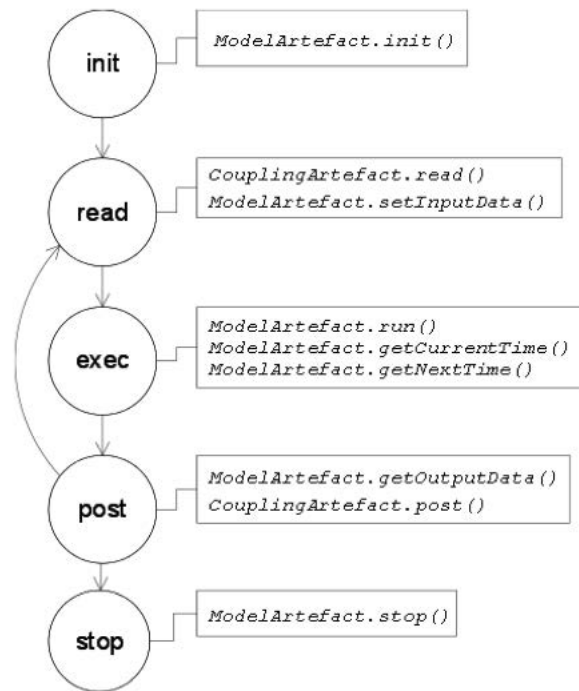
init

ModelArtefact.init()

read

CouplingArtefact.read()
ModelArtefact.setInputData()

exec

ModelArtefact.run()
ModelArtefact.getCurrentTime()
ModelArtefact.getNextTime()

post

ModelArtefact.getOutputData()
CouplingArtefact.post()

stop

ModelArtefact.stop()